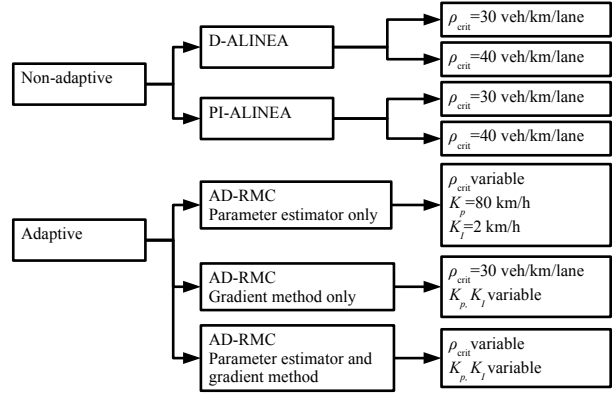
Non-adaptive

D-ALINEA

$\rho_{crit}$=30 veh/km/lane

$\rho_{crit}$=40 veh/km/lane

PI-ALINEA

$\rho_{crit}$=30 veh/km/lane

$\rho_{crit}$=40 veh/km/lane

Adaptive

AD-RMC
Parameter estimator only

$\rho_{crit}$ variable
$K_p$=80 km/h
$K_I$=2 km/h

AD-RMC
Gradient method only

$\rho_{crit}$=30 veh/km/lane
$K_p$, $K_I$ variable

AD-RMC
Parameter estimator and gradient method

$\rho_{crit}$ variable
$K_p$, $K_I$ variable